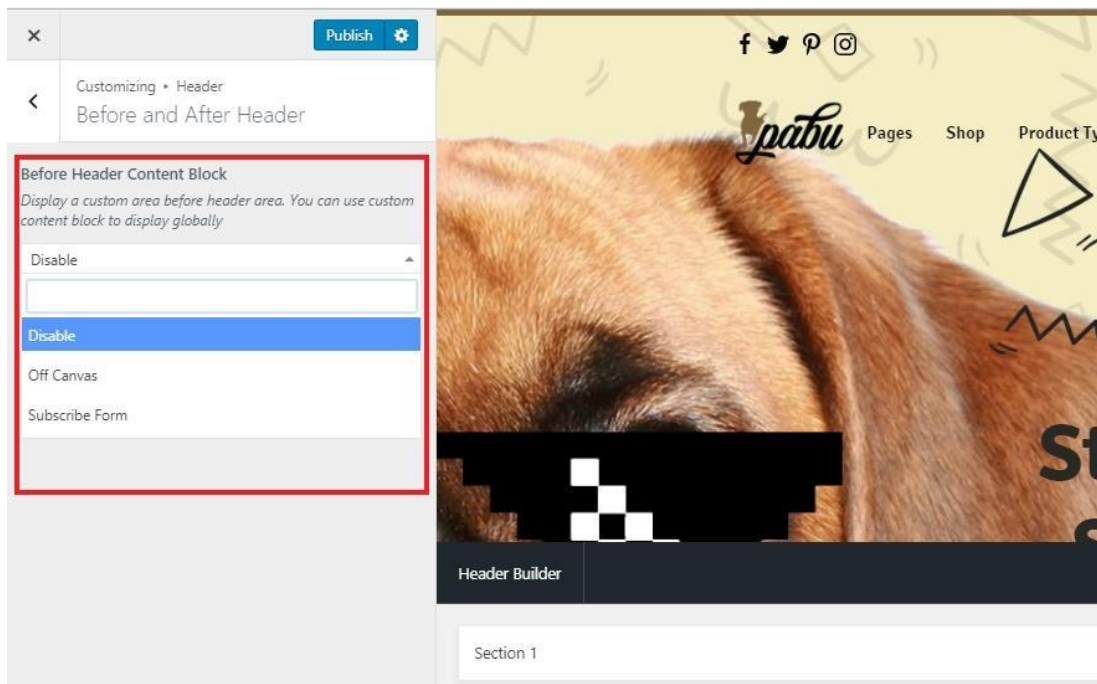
×

Publish

Customizing ▸ Header
Before and After Header

Before Header Content Block
Display a custom area before header area. You can use custom content block to display globally

Disable

Disable
Off Canvas
Subscribe Form

pabu
Pages
Shop
Product Ty

St
S

Header Builder

Section 1